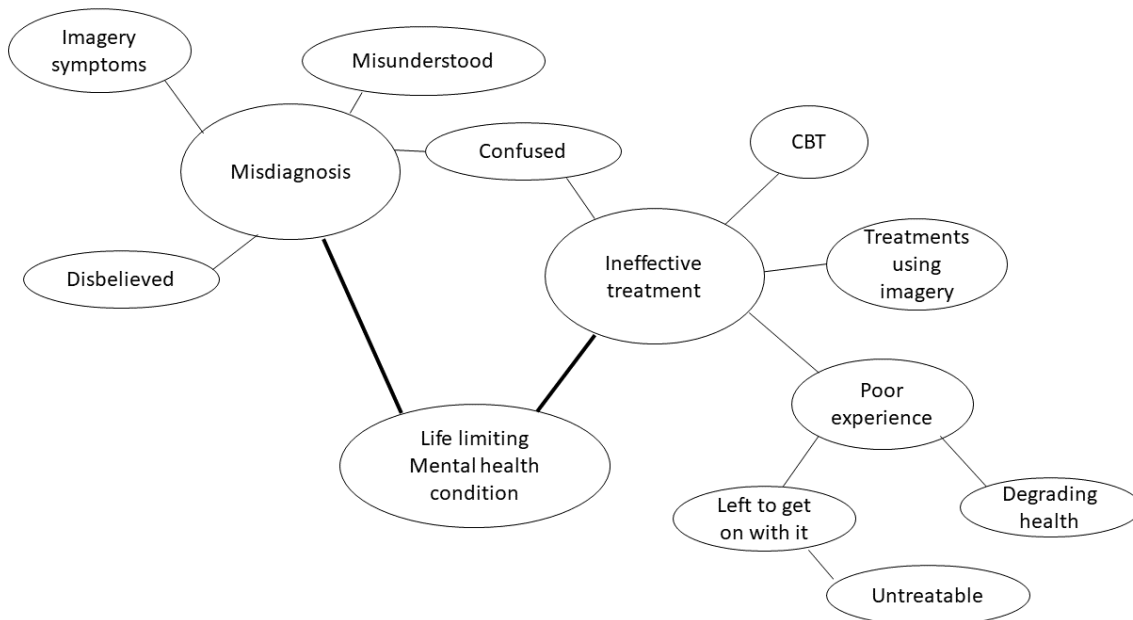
Imagery symptoms

Misunderstood

Misdiagnosis

Confused

CBT

Disbelieved

Ineffective treatment

Treatments using imagery

Poor experience

Life limiting Mental health condition

Left to get on with it

Degrading health

Untreatable